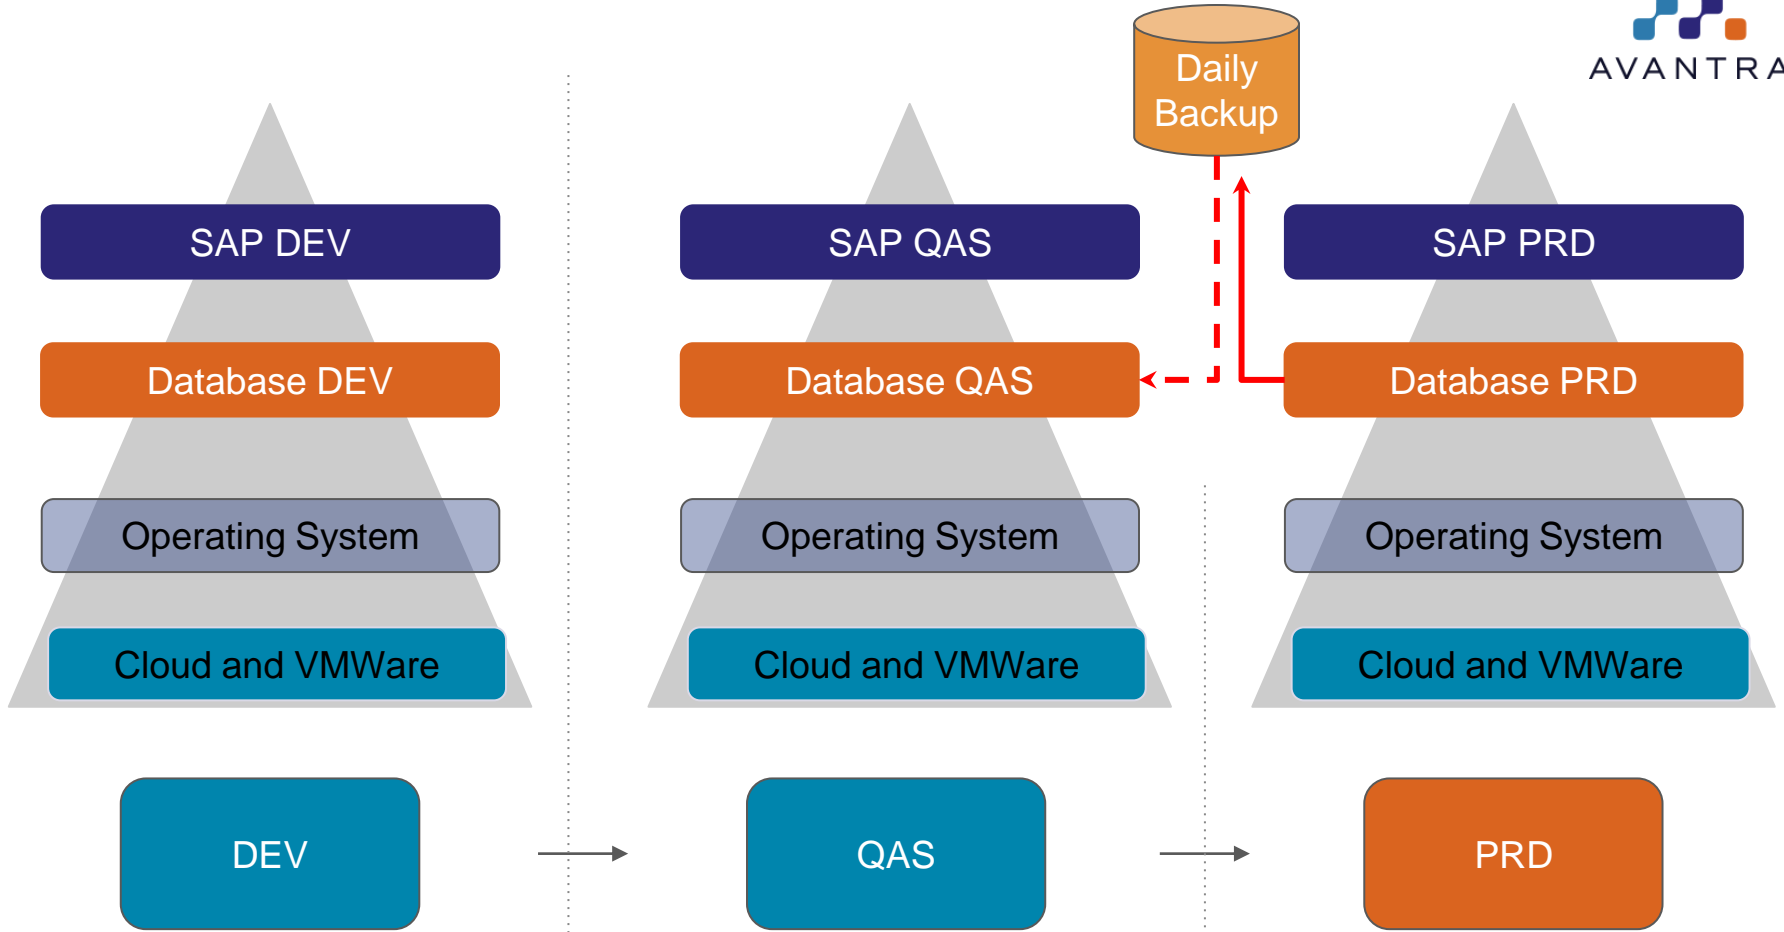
Daily Backup

AVANTRA

SAP DEV

Database DEV

Operating System

Cloud and VMWare

SAP QAS

Database QAS

Operating System

Cloud and VMWare

SAP PRD

Database PRD

Operating System

Cloud and VMWare

DEV

QAS

PRD